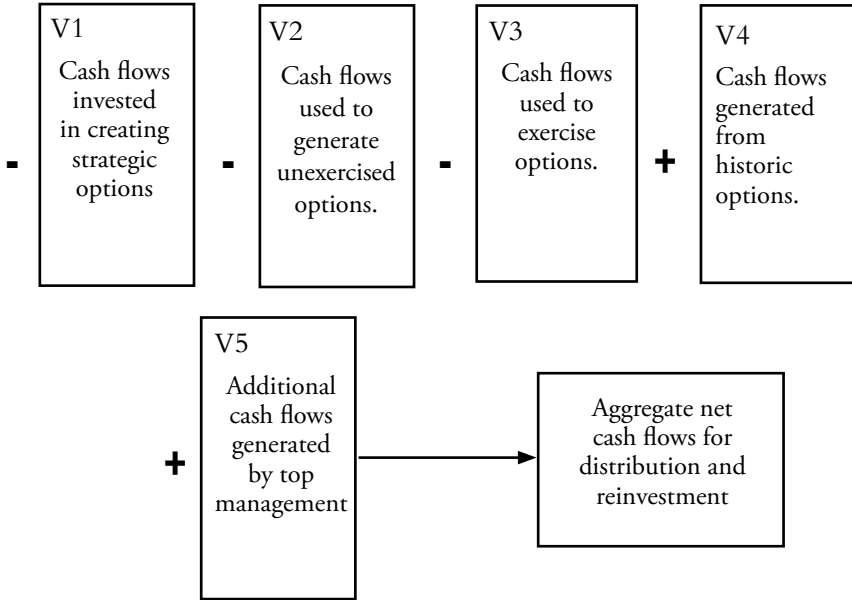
- V1 Cash flows invested in creating strategic options

- V2 Cash flows used to generate unexercised options.

- V3 Cash flows used to exercise options.

+ V4 Cash flows generated from historic options.

+ V5 Additional cash flows generated by top management

Aggregate net cash flows for distribution and reinvestment